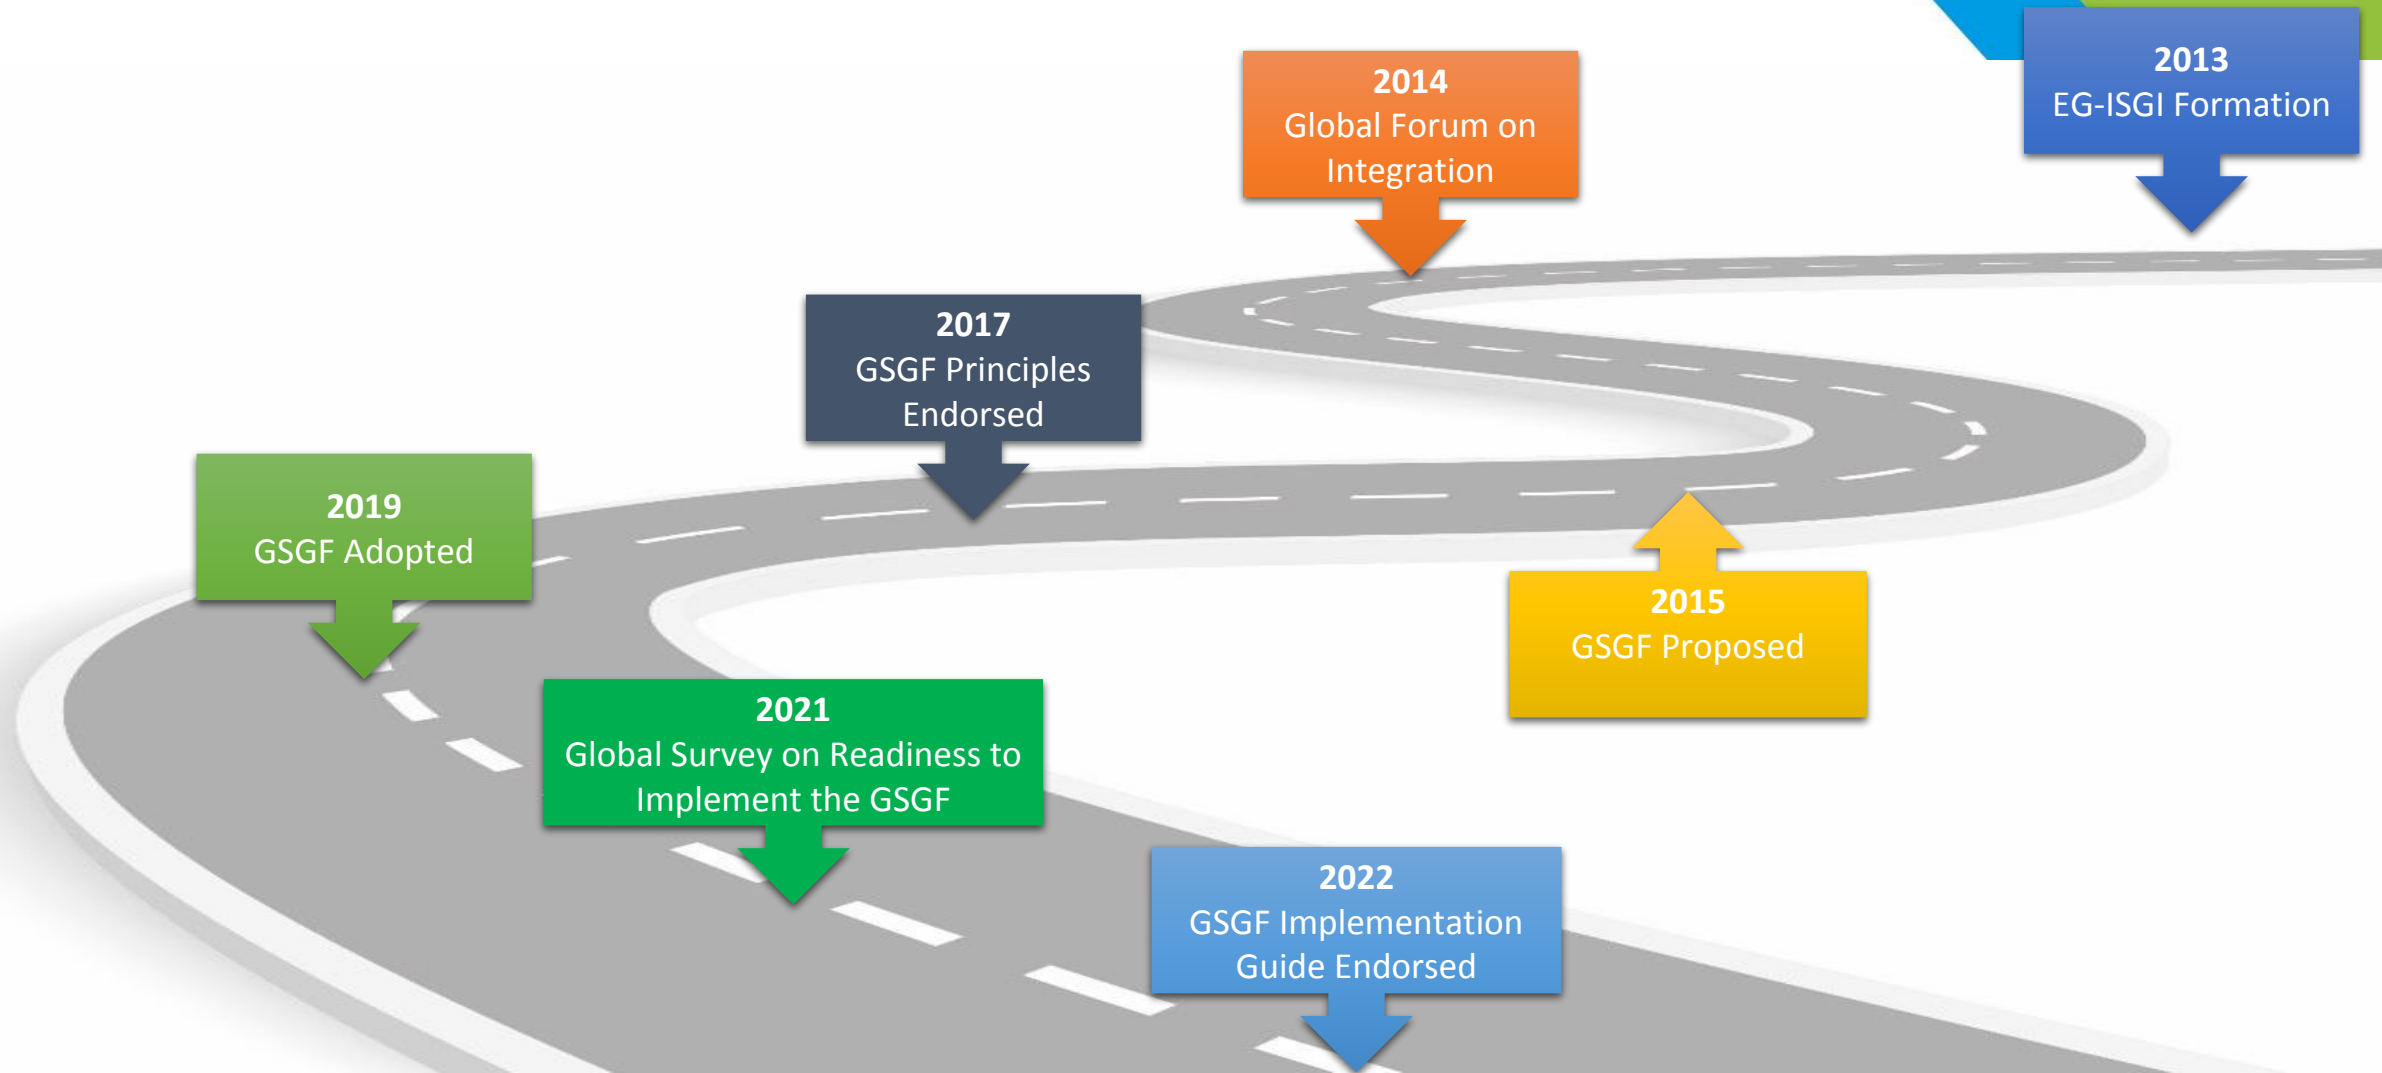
2013
EG-ISGI Formation

2014
Global Forum on Integration

2015
GSGF Proposed

2017
GSGF Principles Endorsed

2019
GSGF Adopted

2021
Global Survey on Readiness to Implement the GSGF

2022
GSGF Implementation Guide Endorsed